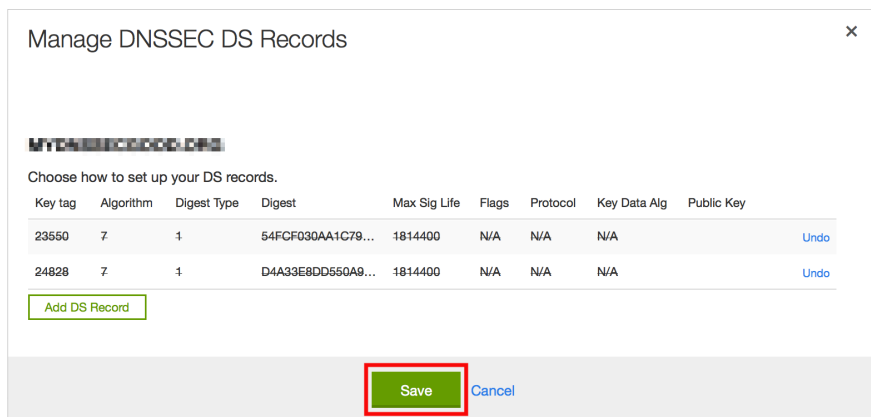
Manage DNSSEC DS Records

×

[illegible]

Choose how to set up your DS records.

| Key tag | Algorithm | Digest Type | Digest | Max Sig Life | Flags | Protocol | Key Data Alg | Public Key | |
|---|---|---|---|---|---|---|---|---|---|
| 23550 | 7 | 1 | 54FCF030AA1C79... | 1814400 | N/A | N/A | N/A | | Undo |
| 24828 | 7 | 1 | D4A33E8DD550A9... | 1814400 | N/A | N/A | N/A | | Undo |

Add DS Record

Save Cancel